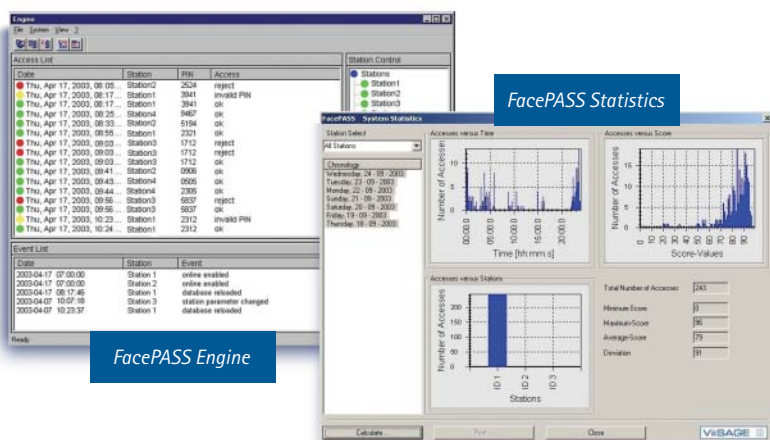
Engine
File System View ?

Access List

| Date | Station | PIN | Access |
|---|---|---|---|
| Thu, Apr 17, 2003, 08:05... | Station2 | 2524 | reject |
| Thu, Apr 17, 2003, 08:17... | Station1 | 3941 | invalid PIN |
| Thu, Apr 17, 2003, 08:17... | Station1 | 3941 | ok |
| Thu, Apr 17, 2003, 08:25... | Station4 | 9467 | ok |
| Thu, Apr 17, 2003, 08:33... | Station2 | 5194 | ok |
| Thu, Apr 17, 2003, 08:55... | Station1 | 2321 | ok |
| Thu, Apr 17, 2003, 09:03... | Station3 | 1712 | reject |
| Thu, Apr 17, 2003, 09:03... | Station3 | 1712 | reject |
| Thu, Apr 17, 2003, 09:03... | Station3 | 1712 | ok |
| Thu, Apr 17, 2003, 09:41... | Station2 | 0806 | ok |
| Thu, Apr 17, 2003, 09:43... | Station4 | 0505 | ok |
| Thu, Apr 17, 2003, 09:44... | Station4 | 2305 | ok |
| Thu, Apr 17, 2003, 09:56... | Station3 | 5837 | reject |
| Thu, Apr 17, 2003, 09:56... | Station3 | 5837 | ok |
| Thu, Apr 17, 2003, 10:23... | Station1 | 2312 | invalid PIN |
| Thu, Apr 17, 2003, 10:24... | Station1 | 2312 | ok |

Station Control
Stations
Station1
Station2
Station3

Event List

| Date | Station | Event |
|---|---|---|
| 2003-04-17 07:00:00 | Station 1 | online enabled |
| 2003-04-17 07:00:00 | Station 2 | online enabled |
| 2003-04-17 08:17:46 | Station 3 | database reloaded |
| 2003-04-07 10:07:18 | Station 3 | station parameter changed |
| 2003-04-07 10:23:37 | Station 1 | database reloaded |

Ready

FacePASS Engine

FacePASS Statistics

FacePASS System Statistics

Station Select
All Stations
Chronology
Wednesday, 24 - 09 - 2003
Tuesday, 23 - 09 - 2003
Monday, 22 - 09 - 2003
Sunday, 21 - 09 - 2003
Saturday, 20 - 09 - 2003
Friday, 19 - 09 - 2003
Thursday, 18 - 09 - 2003

Accesses versus Time
Number of Accesses
10
5
0
00:00:0
05:00:0
10:00:0
15:00:0
20:00:0
Time [hh:mm:s]

Accesses versus Score
Number of Accesses
10
5
0
Score-Values

Accesses versus Stations
Number of Accesses
200
150
100
50
0
ID 1
ID 2
ID 3
Stations

Total Number of Accesses 243
Minimum-Score 0
Maximum-Score 96
Average-Score 79
Deviation 91

Calculate
Print
Close
ViiSAGE